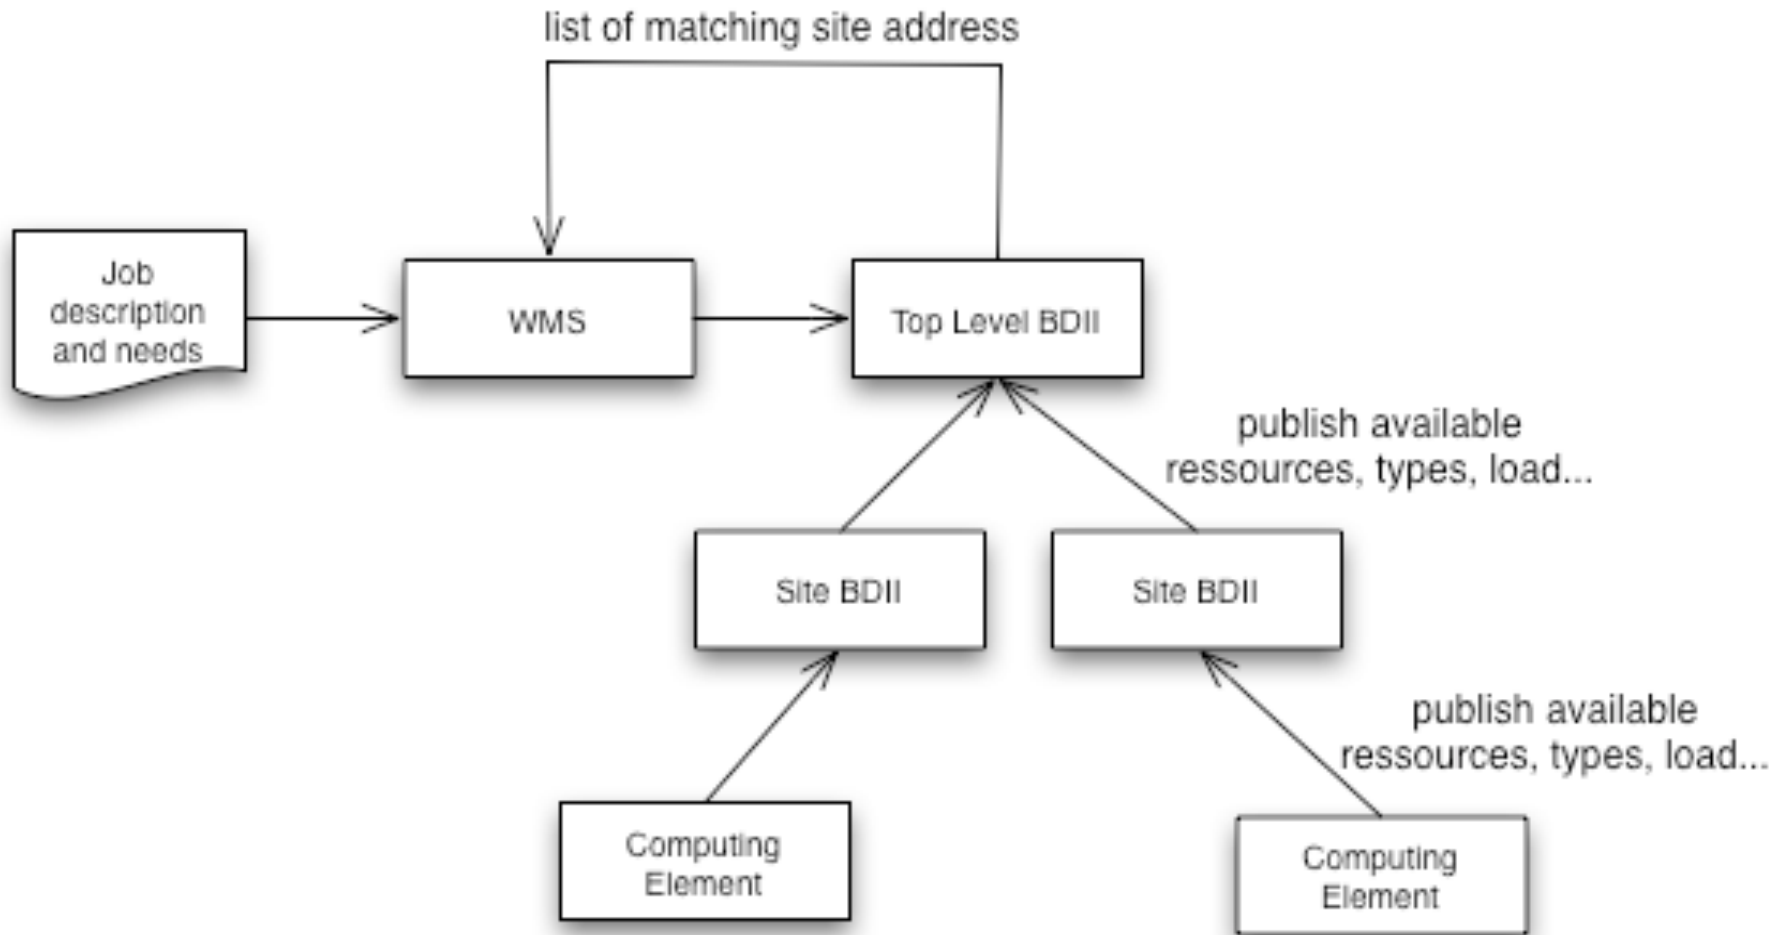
list of matching site address

Job description and needs

WMS

Top Level BDII

publish available ressources, types, load...

Site BDII

Site BDII

publish available ressources, types, load...

Computing Element

Computing Element